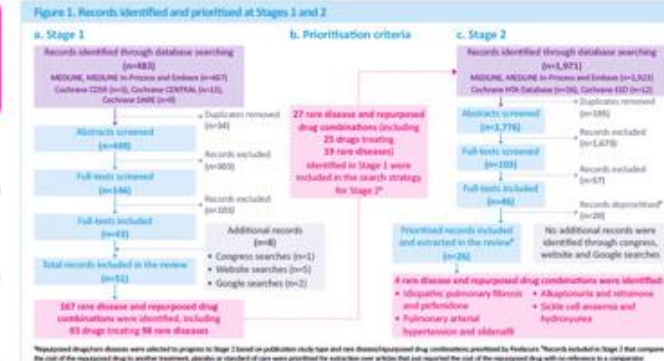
Figure 1. Records identified and prioritised at Stages 1 and 2

a. Stage 1

Records identified through database searching (n=483)
MEDLINE, MEDLINE In-Process and Embase (n=467)
Cochrane CDSR (n=3), Cochrane CENTRAL (n=13), Cochrane DARE (n=0)

Duplicates removed (n=34)

Abstracts screened (n=449)

Records excluded (n=303)

Full-texts screened (n=146)

Records excluded (n=103)

Full-texts included (n=43)

Additional records (n=8)
• Congress searches (n=1)
• Website searches (n=5)
• Google searches (n=2)

Total records included in the review (n=51)

167 rare disease and repurposed drug combinations were identified, including 83 drugs treating 98 rare diseases

b. Prioritisation criteria

27 rare disease and repurposed drug combinations (including 25 drugs treating 19 rare diseases) identified in Stage 1 were included in the search strategy for Stage 2ᵃ

c. Stage 2

Records identified through database searching (n=1,971)
MEDLINE, MEDLINE In-Process and Embase (n=1,923)
Cochrane HTA Database (n=36), Cochrane EED (n=12)

Duplicates removed (n=195)

Abstracts screened (n=1,776)

Records excluded (n=1,673)

Full-texts screened (n=103)

Records excluded (n=57)

Full-texts included (n=46)

Records deprioritisedᵇ (n=20)

Prioritised records included and extracted in the reviewᵇ (n=26)

No additional records were identified through congress, website and Google searches

4 rare disease and repurposed drug combinations were identified:
• Idiopathic pulmonary fibrosis and pirfenidone
• Pulmonary arterial hypertension and sildenafil
• Alkaptonuria and nitisinone
• Sickle cell anaemia and hydroxyurea

ᵃRepurposed drugs/rare diseases were selected to progress to Stage 2 based on publication study type and rare disease/repurposed drug combinations prioritised by Purdue.ᵇRecords included in Stage 2 that compare the cost of the repurposed drug to another treatment, placebo or standard of care were prioritised for extraction over articles that just reported the cost of the repurposed drug with no reference to a comparator